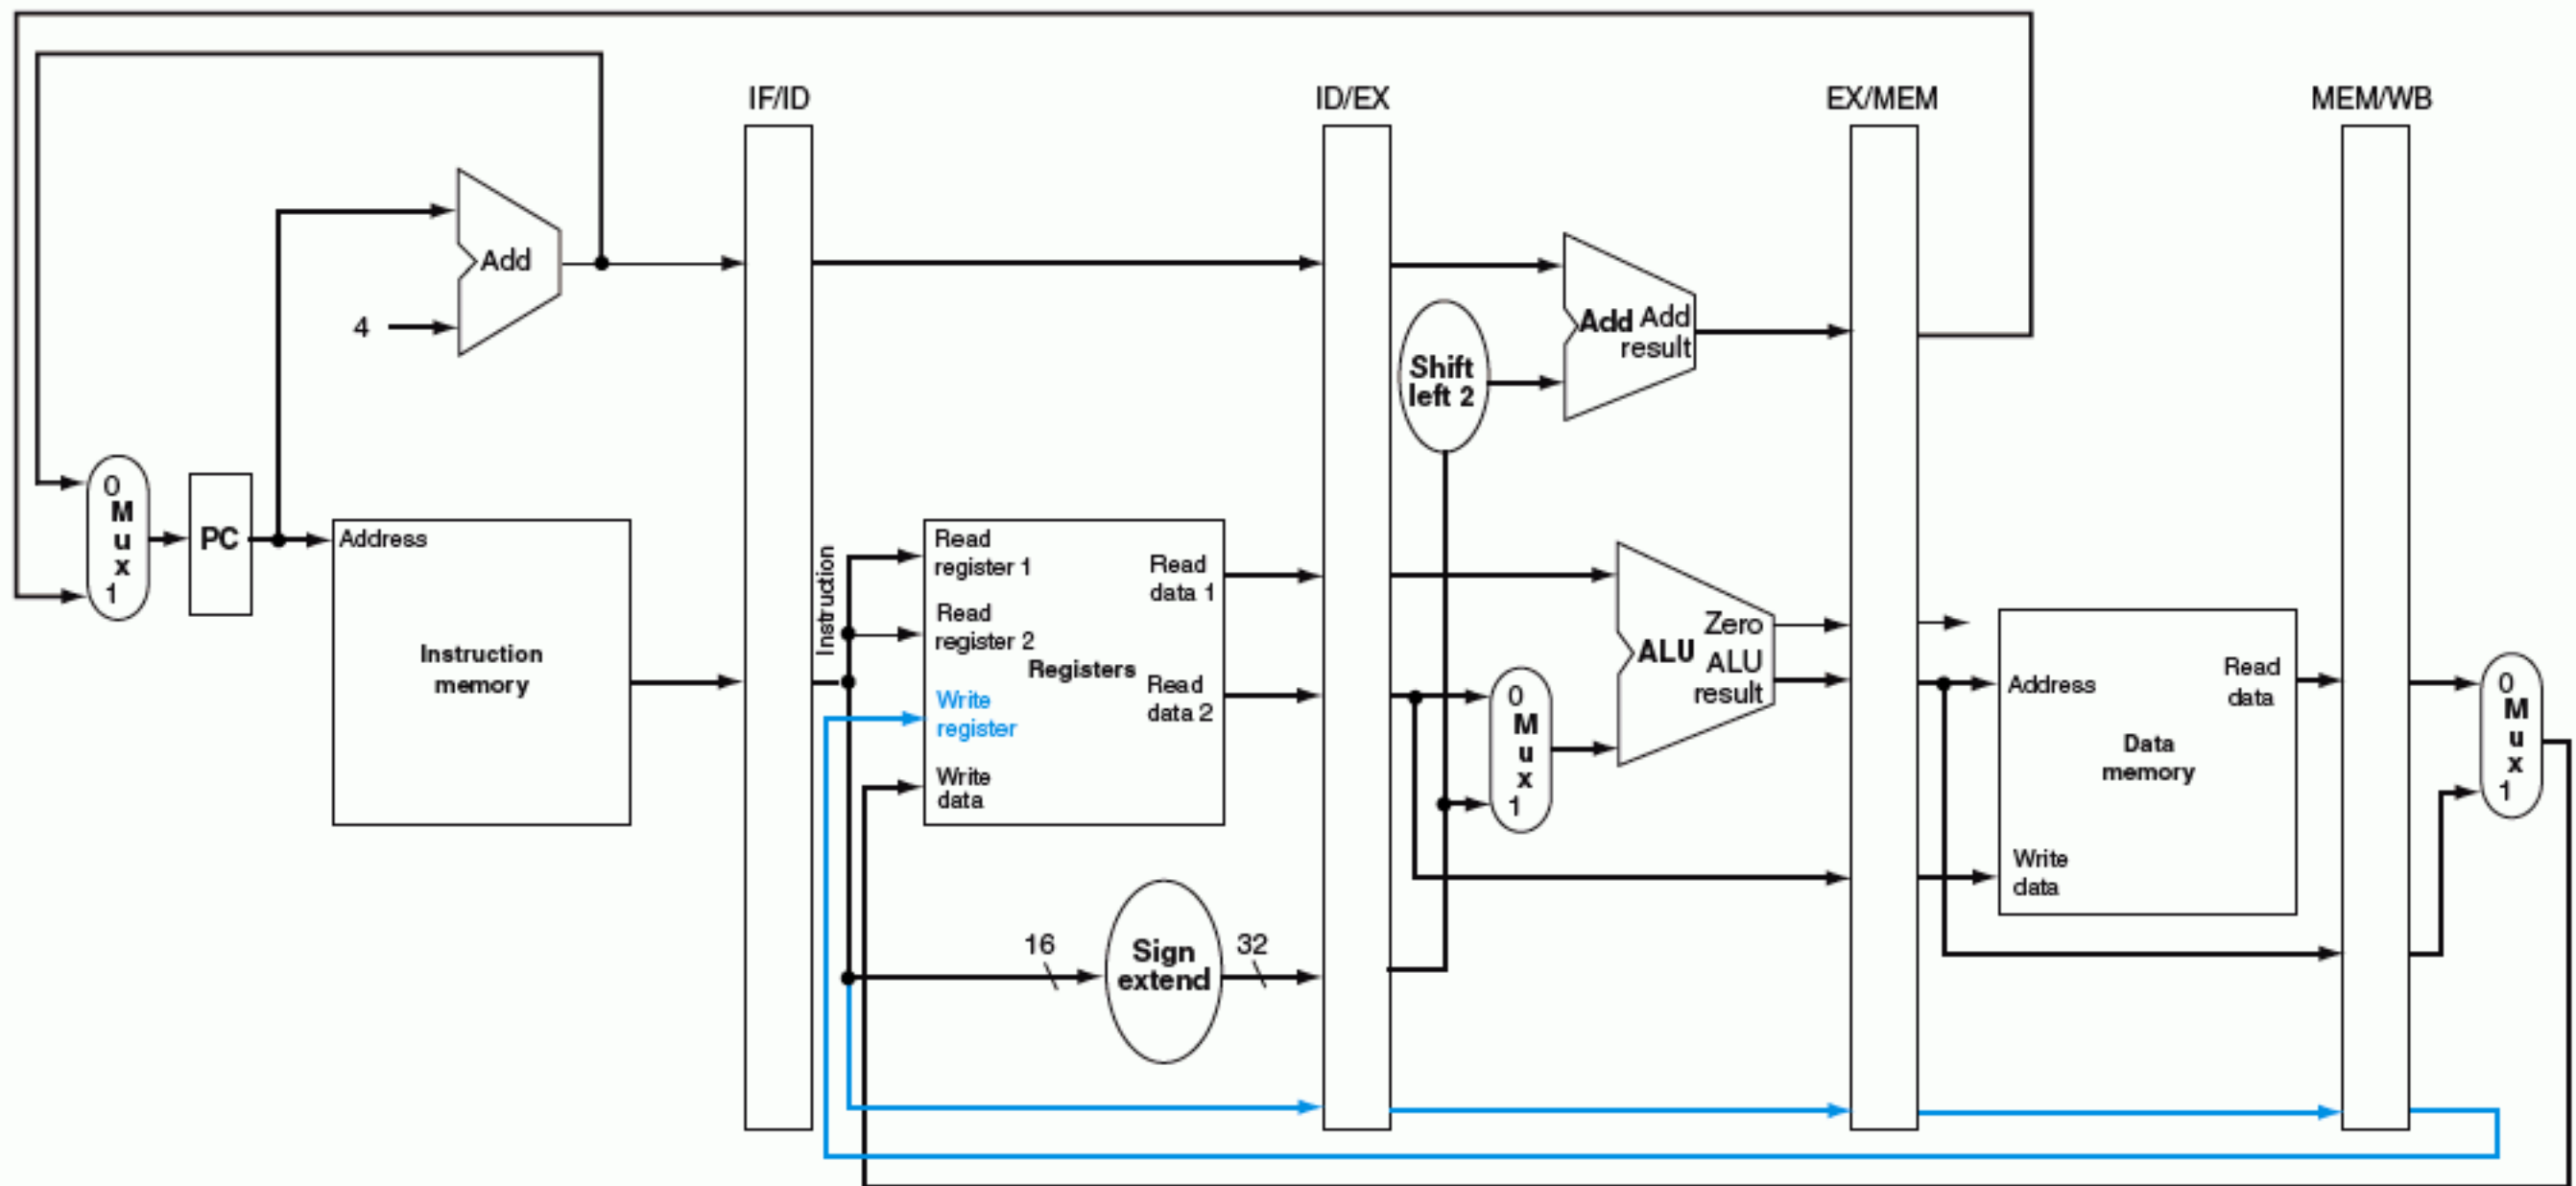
IF/ID

ID/EX

EX/MEM

MEM/WB

Add

4

0
M
u
x
1

PC

Address

Instruction memory

Instruction

Read register 1

Read register 2

Write register

Write data

Registers

Read data 1

Read data 2

16

Sign extend

32

Shift left 2

Add Add result

ALU

Zero

ALU result

0
M
u
x
1

Address

Data memory

Write data

Read data

0
M
u
x
1